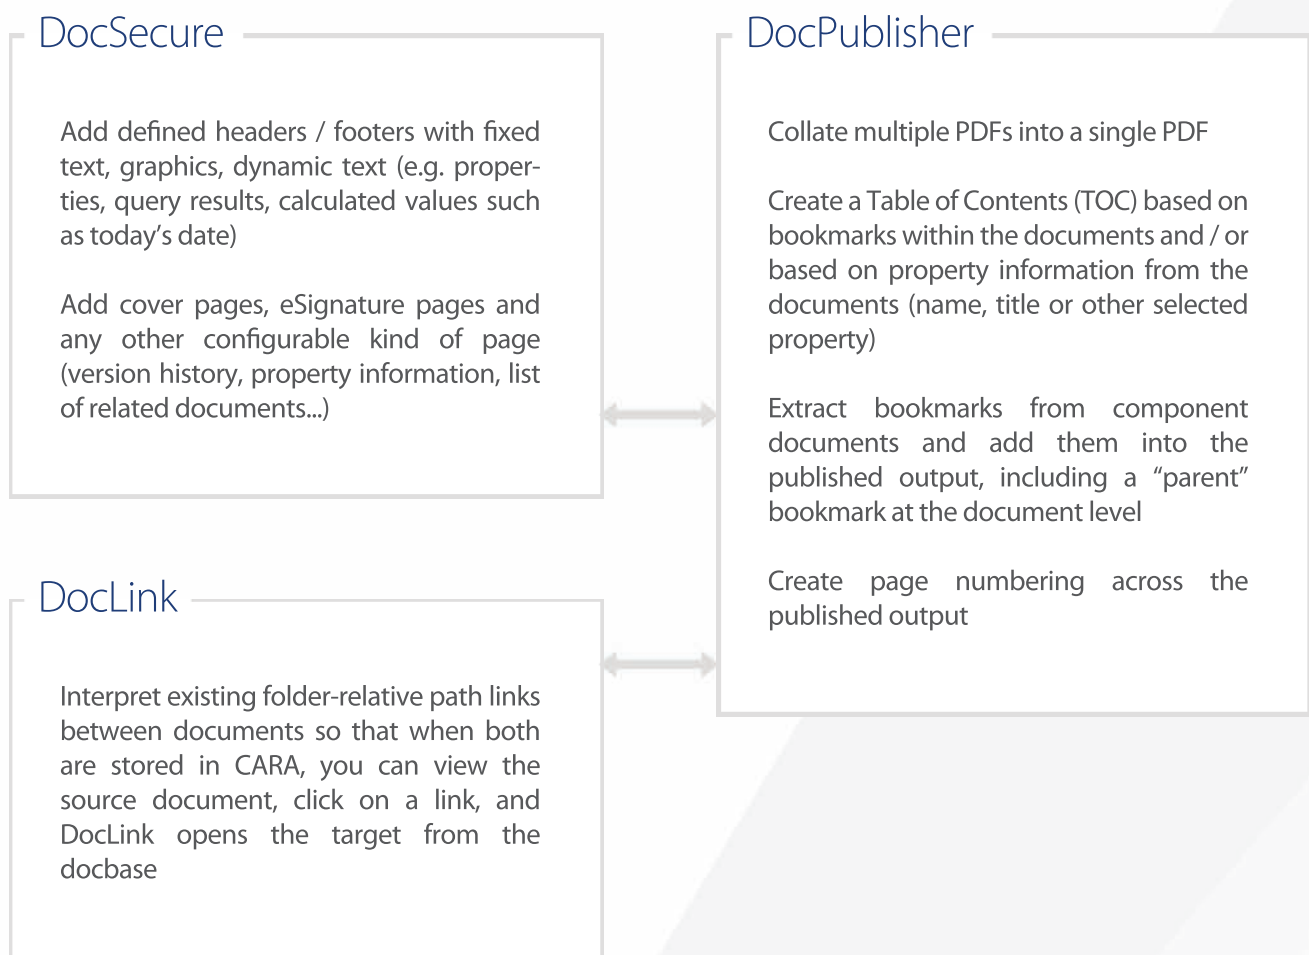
DocSecure

Add defined headers / footers with fixed text, graphics, dynamic text (e.g. properties, query results, calculated values such as today's date)

Add cover pages, eSignature pages and any other configurable kind of page (version history, property information, list of related documents...)

DocLink

Interpret existing folder-relative path links between documents so that when both are stored in CARA, you can view the source document, click on a link, and DocLink opens the target from the docbase

DocPublisher

Collate multiple PDFs into a single PDF

Create a Table of Contents (TOC) based on bookmarks within the documents and / or based on property information from the documents (name, title or other selected property)

Extract bookmarks from component documents and add them into the published output, including a "parent" bookmark at the document level

Create page numbering across the published output